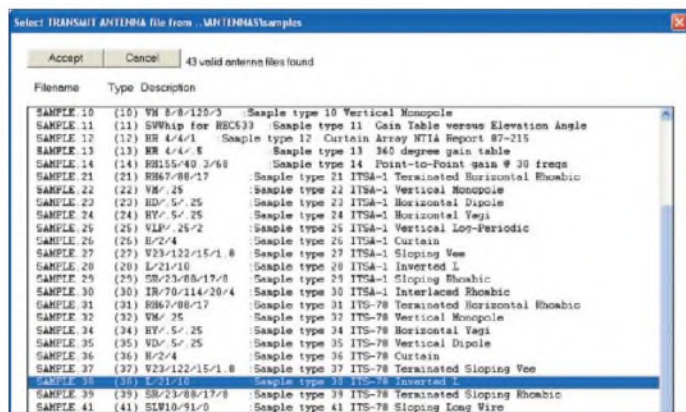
Select TRANSMIT ANTENNA file from ..\ANTENNAS\samples

Accept | Cancel | 43 valid antenna files found

Filename | Type | Description

SAMPLE.10 (10) VM 8/8/120/3 :Sample type 10 Vertical Monopole
SAMPLE.11 (11) SWWhip for REC533 :Sample type 11 Gain Table versus Elevation Angle
SAMPLE.12 (12) HR 4/4/1 :Sample type 12 Curtain Array NTIA Report 87-215
SAMPLE.13 (13) HR 4/4/.5 :Sample type 13 360 degree gain table
SAMPLE.14 (14) RH155/40.3/68 :Sample type 14 Point-to-Point gain @ 30 freqs
SAMPLE.21 (21) RH67/88/17 :Sample type 21 ITSA-1 Terminated Horizontal Rhombic
SAMPLE.22 (22) VM/.25 :Sample type 22 ITSA-1 Vertical Monopole
SAMPLE.23 (23) HD/.5/.25 :Sample type 23 ITSA-1 Horizontal Dipole
SAMPLE.24 (24) HY/.5/.25 :Sample type 24 ITSA-1 Horizontal Yagi
SAMPLE.25 (25) VLP/.25/2 :Sample type 25 ITSA-1 Vertical Log-Periodic
SAMPLE.26 (26) H/2/4 :Sample type 26 ITSA-1 Curtain
SAMPLE.27 (27) V23/122/15/1.8 :Sample type 27 ITSA-1 Sloping Vee
SAMPLE.28 (28) L/21/10 :Sample type 28 ITSA-1 Inverted L
SAMPLE.29 (29) SR/23/88/17/8 :Sample type 29 ITSA-1 Sloping Rhombic
SAMPLE.30 (30) IR/70/114/20/4 :Sample type 30 ITSA-1 Interlaced Rhombic
SAMPLE.31 (31) RH67/88/17 :Sample type 31 ITS-78 Terminated Horizontal Rhombic
SAMPLE.32 (32) VM/.25 :Sample type 32 ITS-78 Vertical Monopole
SAMPLE.34 (34) HY/.5/.25 :Sample type 34 ITS-78 Horizontal Yagi
SAMPLE.35 (35) VD/.5/.25 :Sample type 35 ITS-78 Vertical Dipole
SAMPLE.36 (36) H/2/4 :Sample type 36 ITS-78 Curtain
SAMPLE.37 (37) V23/122/15/1.8 :Sample type 37 ITS-78 Terminated Sloping Vee
SAMPLE.38 (38) L/21/10 :Sample type 38 ITS-78 Inverted L
SAMPLE.39 (39) SR/23/88/17/8 :Sample type 39 ITS-78 Terminated Sloping Rhombic
SAMPLE.41 (41) SLW10/91/0 :Sample type 41 ITS-78 Sloping Long Wire